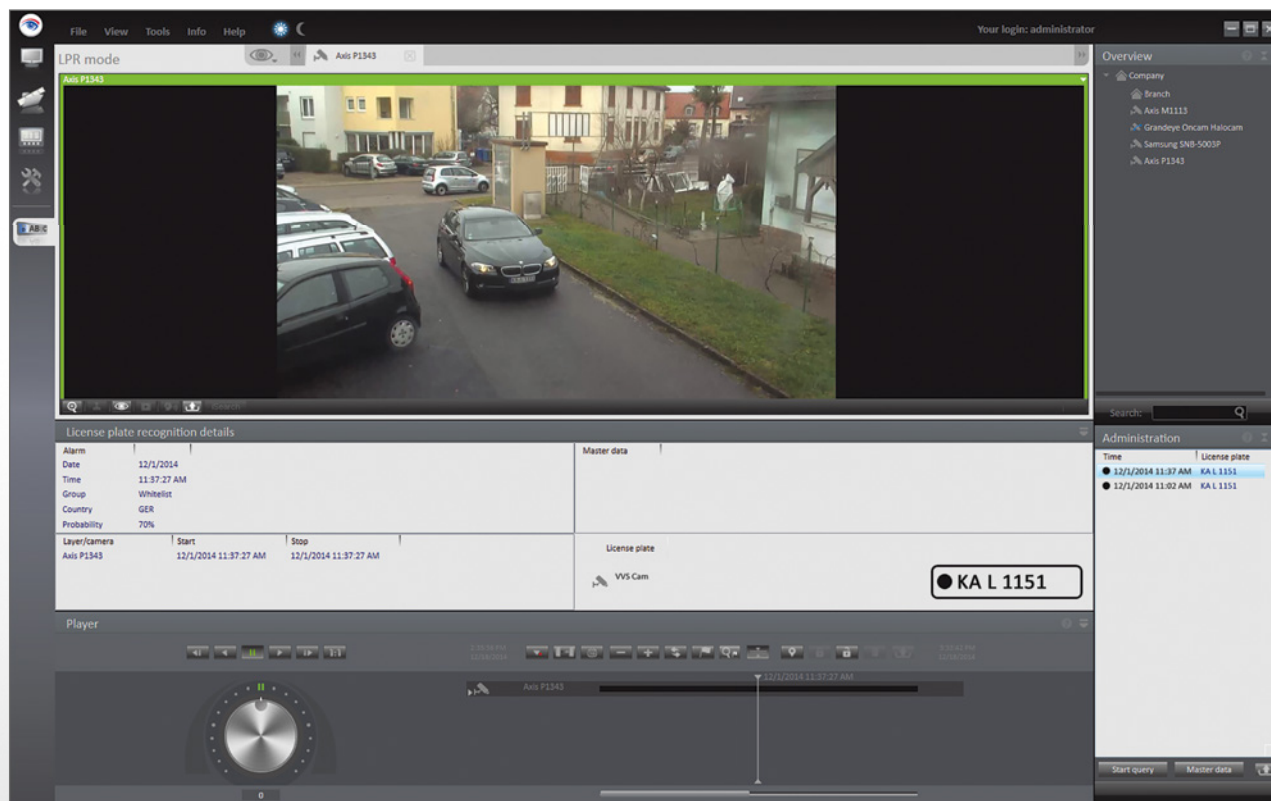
File View Tools Info Help

Your login: administrator

LPR mode

Axis P1343

Axis P1343

ABC

Overview

Company

Branch

Axis M1113

Grandeye Oncam Halocam

Samsung SNB-5003P

Axis P1343

Search:

License plate recognition details

| Alarm | |
|---|---|
| Date | 12/1/2014 |
| Time | 11:37:27 AM |
| Group | Whitelist |
| Country | GER |
| Probability | 70% |

Master data

| Layer/camera | Start | Stop |
|---|---|---|
| Axis P1343 | 12/1/2014 11:37:27 AM | 12/1/2014 11:37:27 AM |

License plate

VVS Cam

KA L 1151

Administration

| Time | License plate |
|---|---|
| 12/1/2014 11:37 AM | KA L 1151 |
| 12/1/2014 11:02 AM | KA L 1151 |

Player

Axis P1343

12/1/2014 11:37:27 AM

0

Start query

Master data